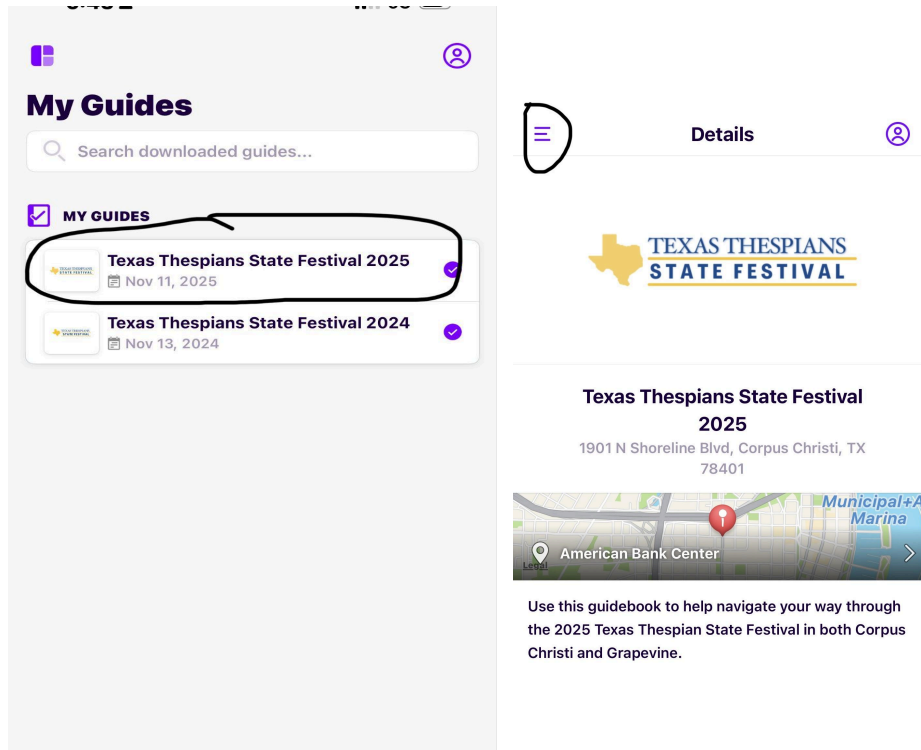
My Guides

Search downloaded guides...

MY GUIDES

Texas Thespians State Festival 2025
Nov 11, 2025

Texas Thespians State Festival 2024
Nov 13, 2024

Details

TEXAS THESPIANS
STATE FESTIVAL

Texas Thespians State Festival 2025
1901 N Shoreline Blvd, Corpus Christi, TX 78401

Municipal+A
Marina
American Bank Center
Legal

Use this guidebook to help navigate your way through the 2025 Texas Thespian State Festival in both Corpus Christi and Grapevine.